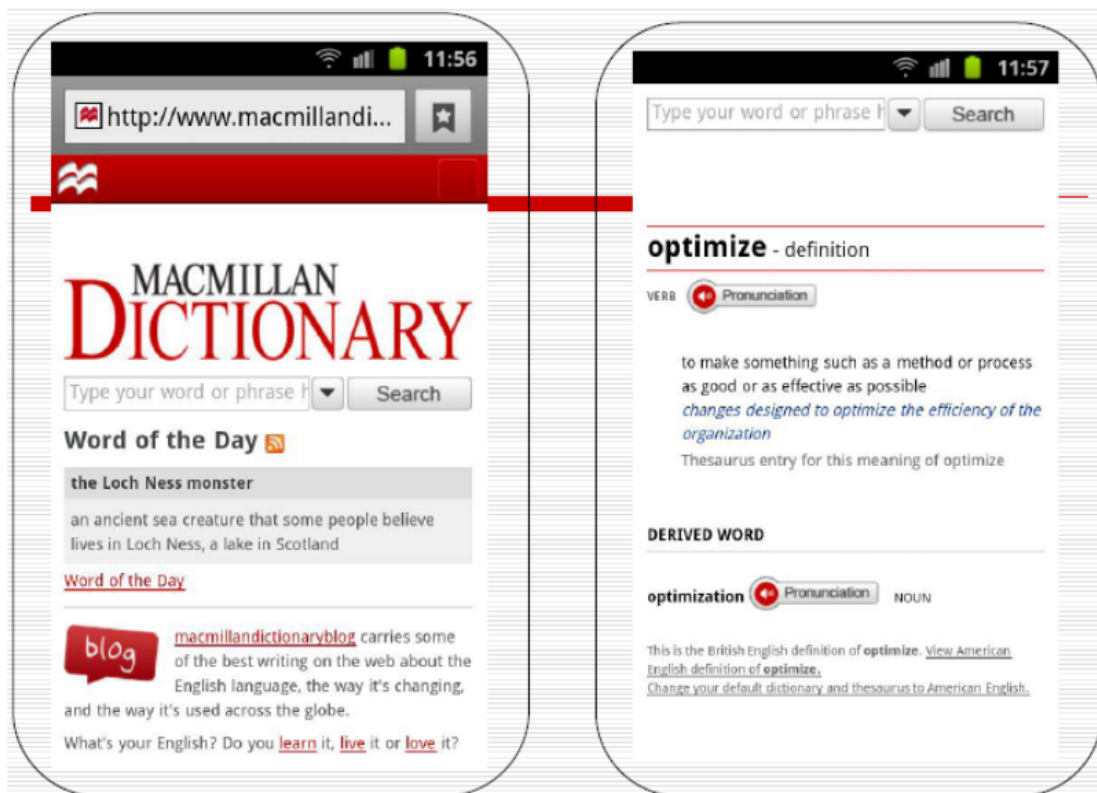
11:56

http://www.macmillandi...

MACMILLAN DICTIONARY

Type your word or phrase h

Search

Word of the Day

the Loch Ness monster

an ancient sea creature that some people believe lives in Loch Ness, a lake in Scotland

Word of the Day

blog

macmillandictionaryblog carries some of the best writing on the web about the English language, the way it's changing, and the way it's used across the globe.

What's your English? Do you learn it, live it or love it?

11:57

Type your word or phrase h

Search

optimize - definition

VERB Pronunciation

to make something such as a method or process as good or as effective as possible
changes designed to optimize the efficiency of the organization
Thesaurus entry for this meaning of optimize

DERIVED WORD

optimization Pronunciation NOUN

This is the British English definition of optimize. View American English definition of optimize.
Change your default dictionary and thesaurus to American English.